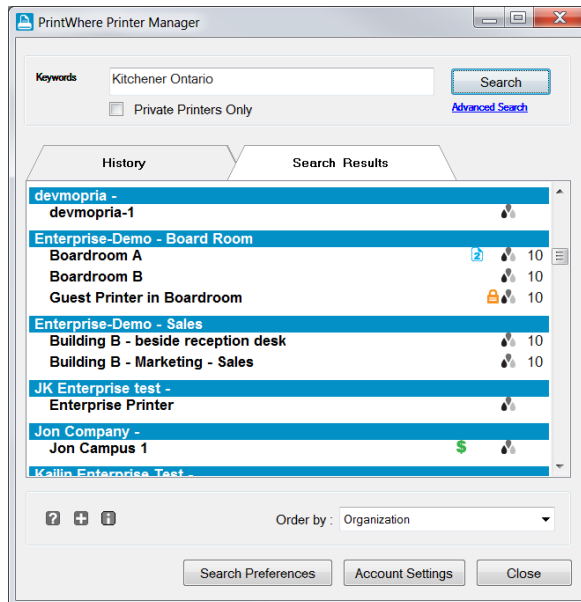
PrintWhere Printer Manager

Keywords
Kitchener Ontario
Search
Private Printers Only
Advanced Search

History
Search Results

devmopria -
devmopria-1
Enterprise-Demo - Board Room
Boardroom A 10
Boardroom B 10
Guest Printer in Boardroom 10
Enterprise-Demo - Sales
Building B - beside reception desk 10
Building B - Marketing - Sales 10
JK Enterprise test -
Enterprise Printer
Jon Company -
Jon Campus 1 $
Kailin Enterprise Test -

Order by : Organization

Search Preferences
Account Settings
Close